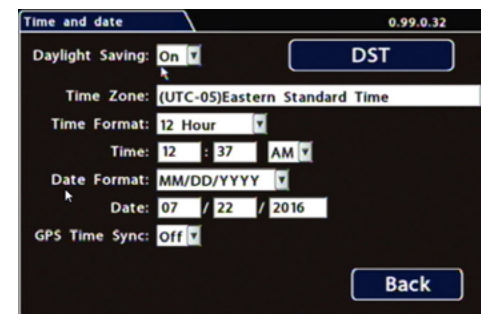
Time and date

0.99.0.32

Daylight Saving: On

DST

Time Zone: (UTC-05)Eastern Standard Time

Time Format: 12 Hour

Time: 12 : 37 AM

Date Format: MM/DD/YYYY

Date: 07 / 22 / 2016

GPS Time Sync: Off

Back